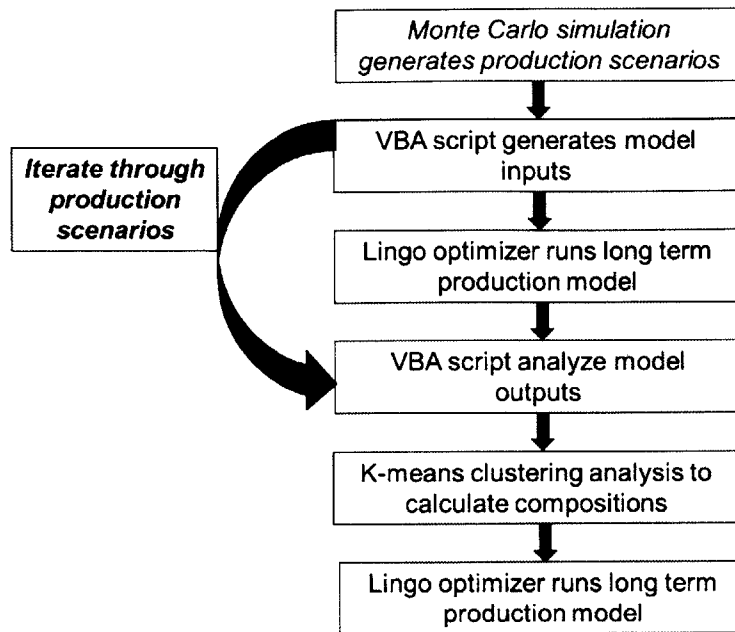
Monte Carlo simulation generates production scenarios

Iterate through production scenarios

VBA script generates model inputs

Lingo optimizer runs long term production model

VBA script analyze model outputs

K-means clustering analysis to calculate compositions

Lingo optimizer runs long term production model